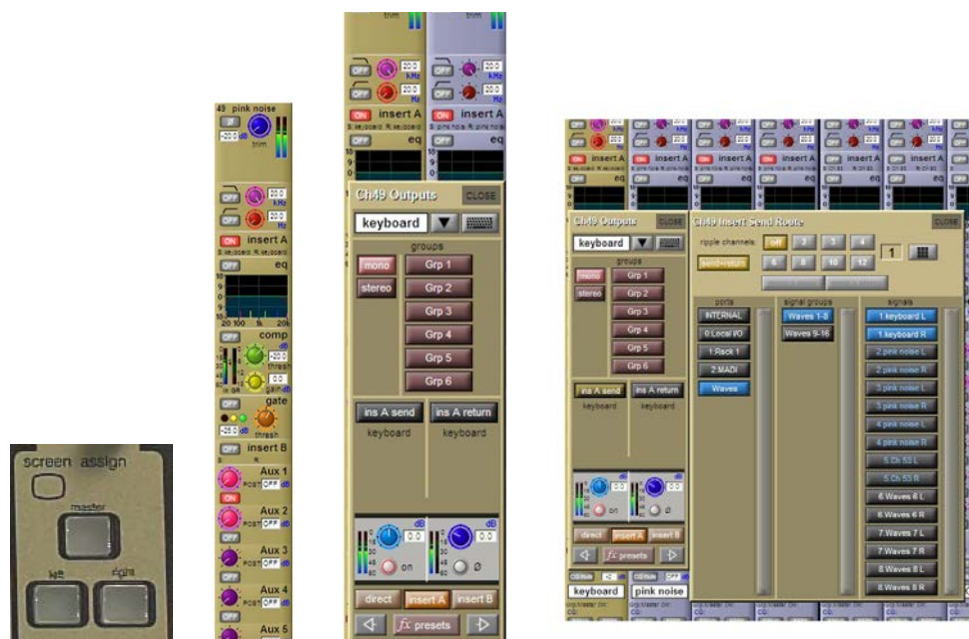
screen assign
master
left
right

49 pink noise
trim
OFF
20.0 kHz
OFF
20.0 Hz
ON insert A
OFF eq
20 100 1k 20k
OFF comp
thresh
gain
OFF gate
thresh
OFF insert B
Aux 1
POST OFF dB
ON
Aux 2
POST OFF dB
OFF
Aux 3
POST OFF dB
OFF
Aux 4
POST OFF dB
OFF
Aux 5

trim
trim
OFF
20.0 kHz
OFF
20.0 Hz
ON insert A
OFF eq
Ch49 Outputs
CLOSE
keyboard
groups
mono
stereo
Grp 1
Grp 2
Grp 3
Grp 4
Grp 5
Grp 6
ins A send
keyboard
ins A return
keyboard
dB
0.0
on
ø
direct
insert A
insert B
fx presets

Ch49 Outputs
CLOSE
keyboard
groups
mono
stereo
Grp 1
Grp 2
Grp 3
Grp 4
Grp 5
Grp 6
ins A send
keyboard
ins A return
keyboard
on
direct
insert A
insert B
fx presets
keyboard
pink noise
Ch49 Insert Send Route
CLOSE
ripple channels:
off
2
3
4
6
8
10
12
1
send+return
ports
INTERNAL
0 Local I/O
1 Rack 1
2 MADI
Waves
signal groups
Waves 1-8
Waves 9-16
signals
1 keyboard L
1 keyboard R
2 pink noise L
2 pink noise R
3 pink noise L
3 pink noise R
4 pink noise L
4 pink noise R
5 Ch 53 L
5 Ch 53 R
6 Waves 6 L
6 Waves 6 R
7 Waves 7 L
7 Waves 7 R
8 Waves 8 L
8 Waves 8 R